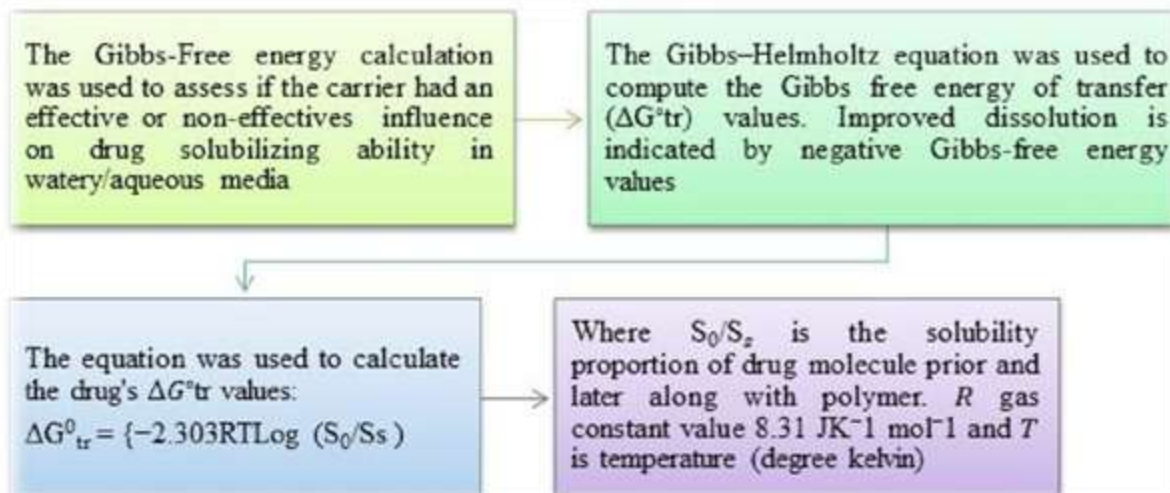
The Gibbs-Free energy calculation was used to assess if the carrier had an effective or non-effectives influence on drug solubilizing ability in watery/aqueous media

The Gibbs–Helmholtz equation was used to compute the Gibbs free energy of transfer ($\Delta G^{o}tr$) values. Improved dissolution is indicated by negative Gibbs-free energy values

The equation was used to calculate the drug's $\Delta G^{o}tr$ values:
$\Delta G^{0}_{tr} = \{-2.303RTLog\ (S_0/Ss)$

Where $S_0/S_s$ is the solubility proportion of drug molecule prior and later along with polymer. $R$ gas constant value 8.31 $JK^{-}1$ $mol^{-}1$ and $T$ is temperature (degree kelvin)